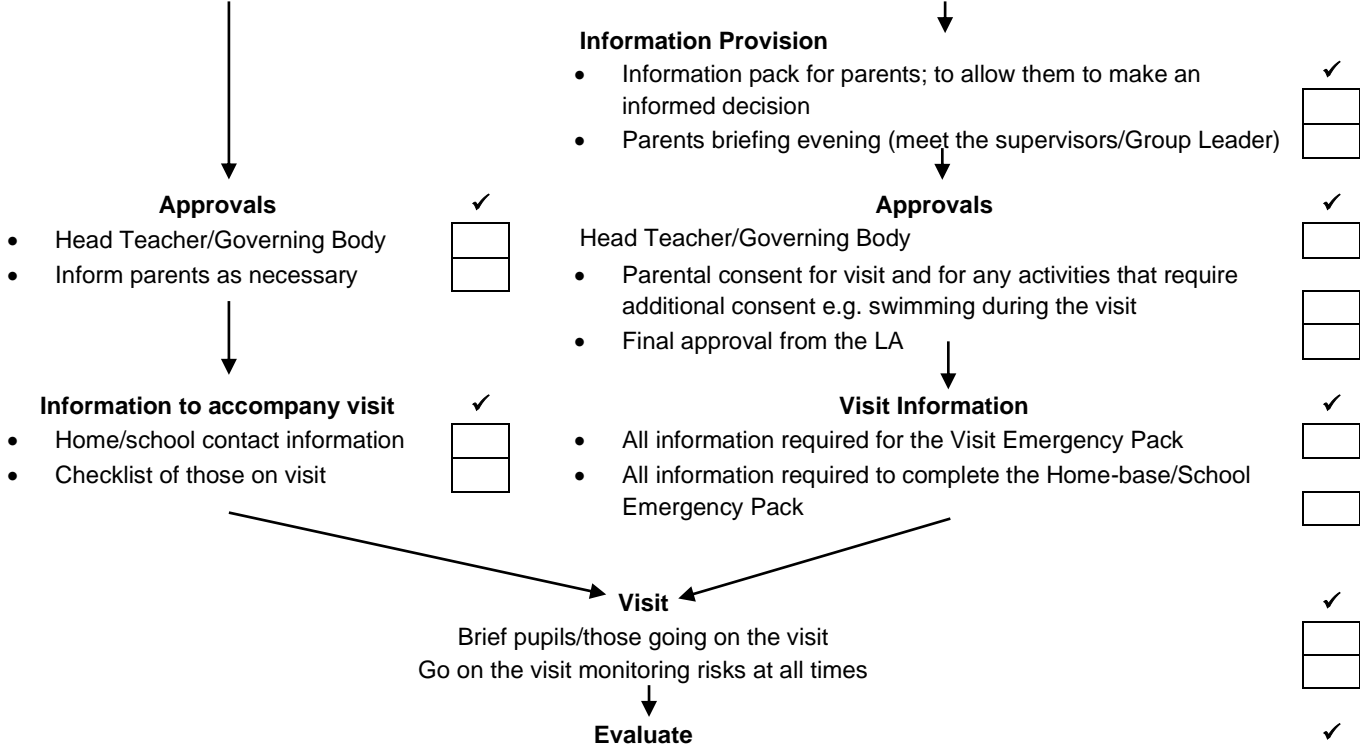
Information Provision

- Information pack for parents; to allow them to make an informed decision ✓
- Parents briefing evening (meet the supervisors/Group Leader)

Approvals ✓

- Head Teacher/Governing Body
- Inform parents as necessary

Approvals ✓

Head Teacher/Governing Body

- Parental consent for visit and for any activities that require additional consent e.g. swimming during the visit
- Final approval from the LA

Information to accompany visit ✓

- Home/school contact information
- Checklist of those on visit

Visit Information ✓

- All information required for the Visit Emergency Pack
- All information required to complete the Home-base/School Emergency Pack

Visit ✓

Brief pupils/those going on the visit

Go on the visit monitoring risks at all times

Evaluate ✓